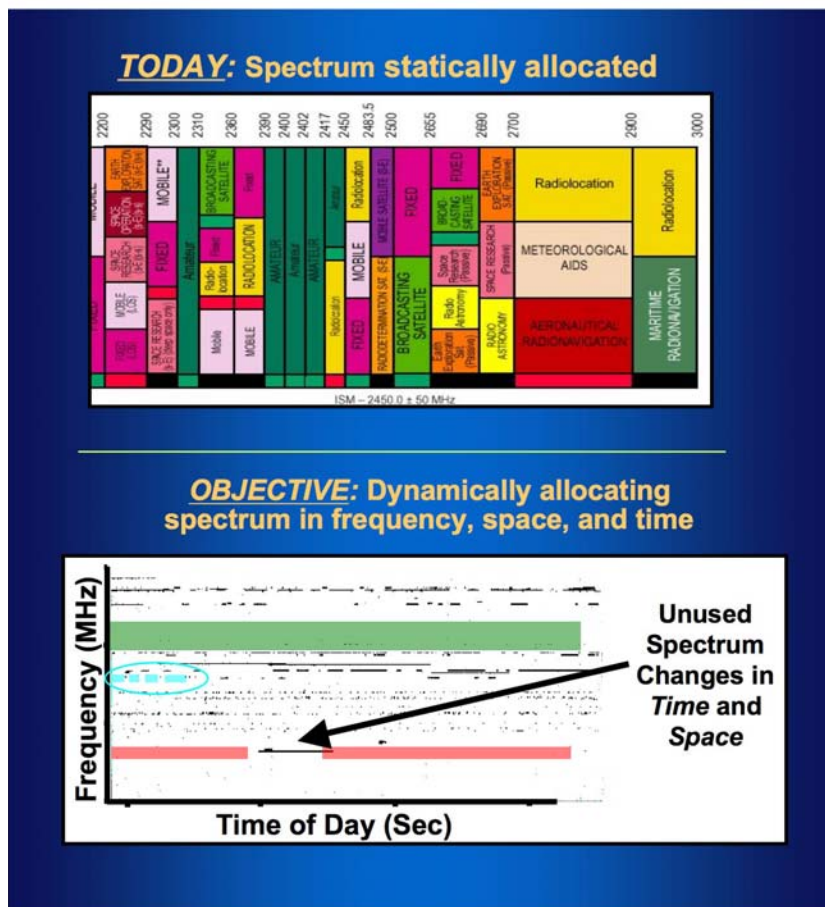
TODAY: Spectrum statically allocated

2220 2290 2300 2310 2360 2390 2400 2402 2417 2450 2483.5 2500 2655 2690 2700 2900 3000

MOBILE EARTH RESEARCH SPACE OPERATION SPACE RESEARCH MOBILE (LOS) FIXED SPACE RESEARCH MOBILE** FIXED BROADCASTING SATELLITE Amateur Radiolocation Mobile Fixed RADIOLOCATION MOBILE AMATEUR Amateur AMATEUR Amateur Radiolocation Radiolocation MOBILE FIXED MOBILE SATELLITE (S-E) RADIODETERMINATION SAT. (S-E) FIXED BROADCASTING SATELLITE FIXED BROADCASTING SATELLITE Space Research (Passive) Radio Astronomy Earth Exploration Sat. (Passive) EARTH EXPLORATION SAT. (Passive) SPACE RESEARCH (Passive) RADIO ASTRONOMY Radiolocation METEOROLOGICAL AIDS AERONAUTICAL RADIONAVIGATION Radiolocation MARITIME RADIONAVIGATION

ISM – 2450.0 ± 50 MHz

OBJECTIVE: Dynamically allocating spectrum in frequency, space, and time

Frequency (MHz)

Unused Spectrum Changes in Time and Space

Time of Day (Sec)